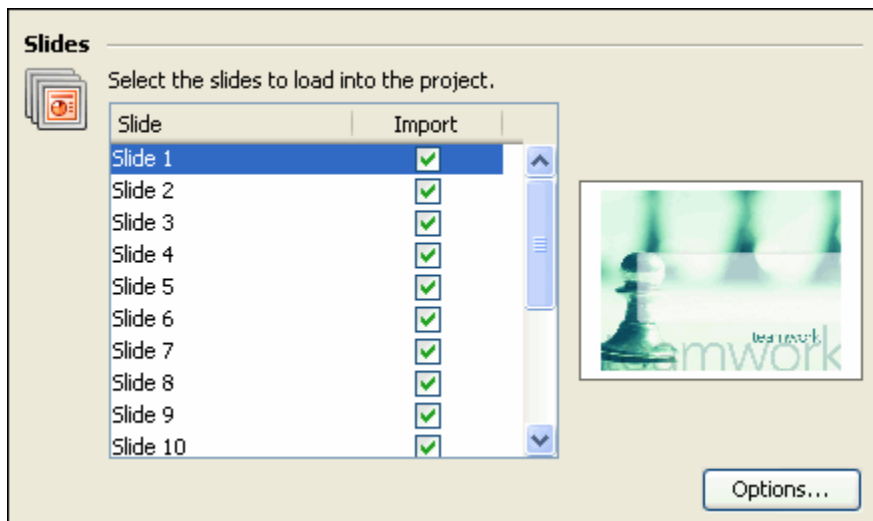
Slides

Select the slides to load into the project.

| Slide | Import |
|---|---|
| Slide 1 | ☑ |
| Slide 2 | ☑ |
| Slide 3 | ☑ |
| Slide 4 | ☑ |
| Slide 5 | ☑ |
| Slide 6 | ☑ |
| Slide 7 | ☑ |
| Slide 8 | ☑ |
| Slide 9 | ☑ |
| Slide 10 | ☑ |

teamwork
teamwork

Options...